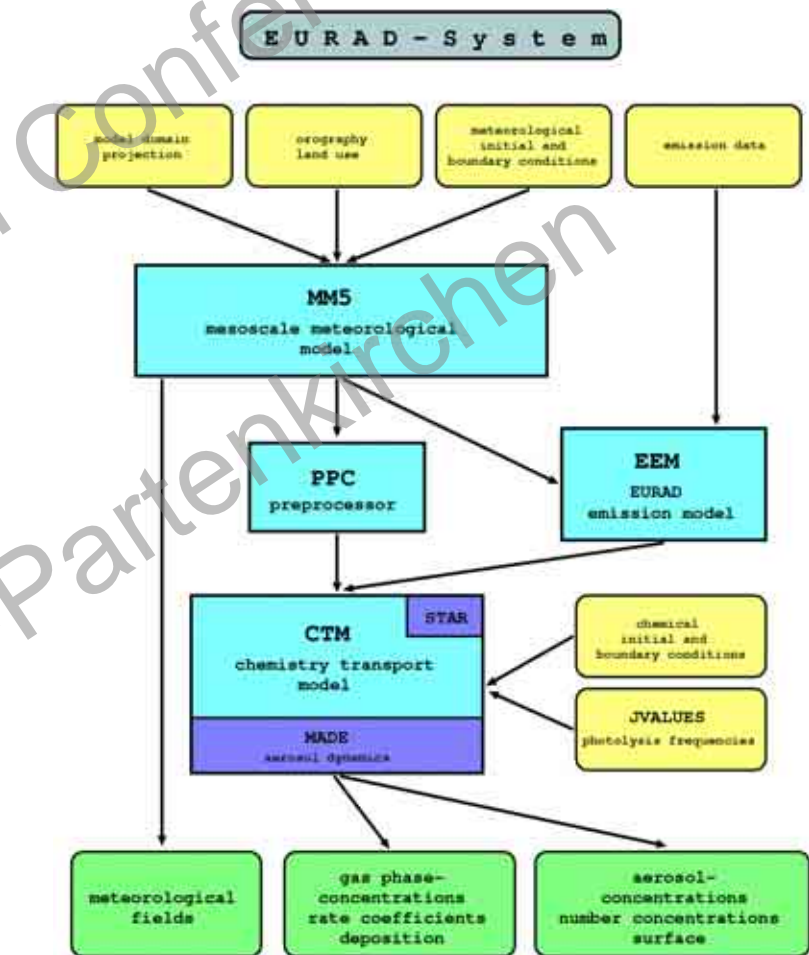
E U R A D - S y s t e m

model domain projection

orography land use

meteorological initial and boundary conditions

emission data

MM5
mesoscale meteorological model

PPC
preprocessor

EEM
EURAD emission model

STAR

CTM
chemistry transport model

MADE
aerosol dynamics

chemical initial and boundary conditions

JVALUES
photolysis frequencies

meteorological fields

gas phase-concentrations rate coefficients deposition

aerosol-concentrations number concentrations surface

Confer

Partenkirchen